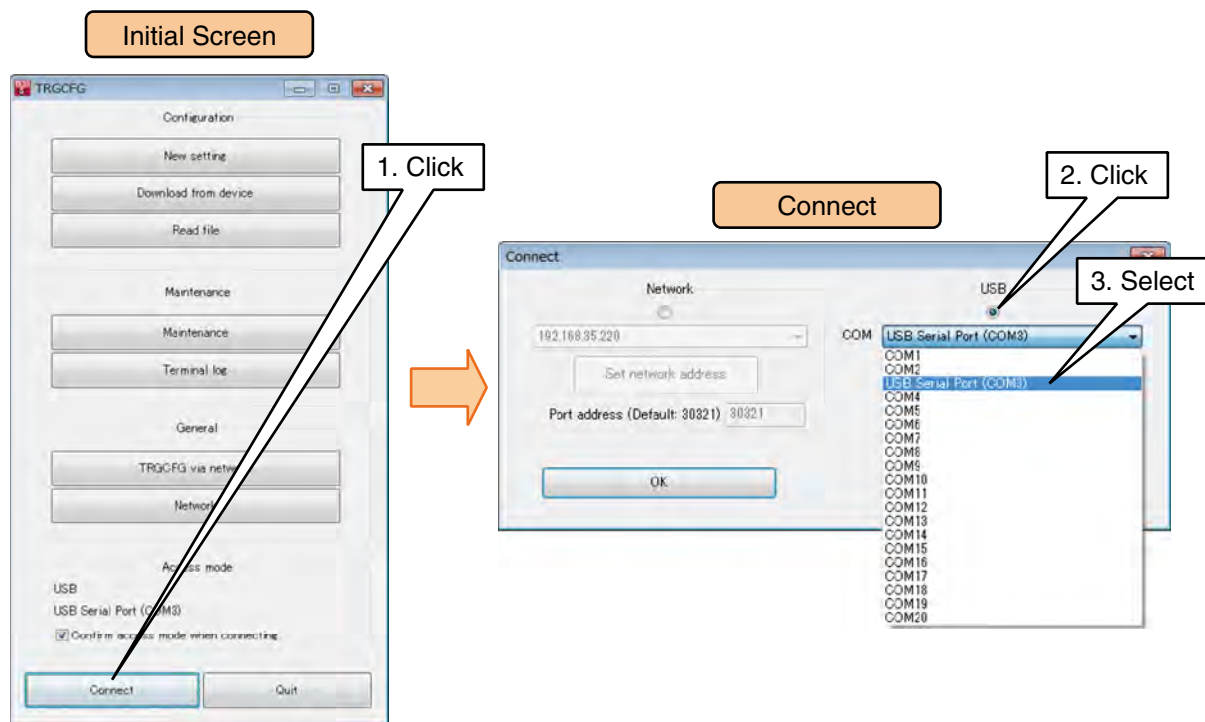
Initial Screen

TRGCFG

Configuration

New setting

Download from device

Read file

Maintenance

Maintenance

Terminal log

General

TRGCFG via netw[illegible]

Netwo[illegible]

A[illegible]ss mode

USB

USB Serial Port (C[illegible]M3)

Confirm a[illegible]ss mode when connecting

Connect

Quit

1. Click

Connect

2. Click

3. Select

Connect

Network

192.168.35.220

Set network address

Port address (Default: 30321) 30321

OK

USB

COM USB Serial Port (COM3)

COM1
COM2
USB Serial Port (COM3)
COM4
COM5
COM6
COM7
COM8
COM9
COM10
COM11
COM12
COM13
COM14
COM15
COM16
COM17
COM18
COM19
COM20